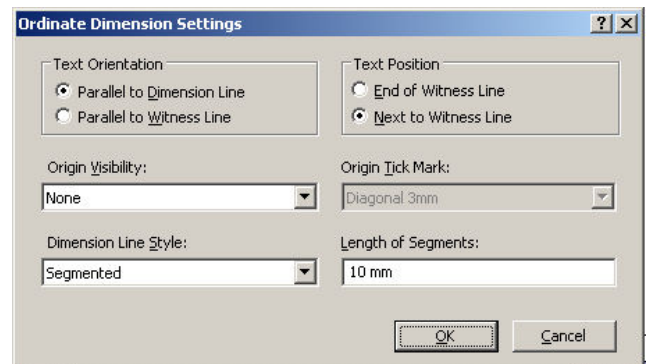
Ordinate Dimension Settings

?

Text Orientation

Parallel to Dimension Line

Parallel to Witness Line

Text Position

End of Witness Line

Next to Witness Line

Origin Visibility:

None

Origin Tick Mark:

Diagonal 3mm

Dimension Line Style:

Segmented

Length of Segments:

10 mm

OK

Cancel